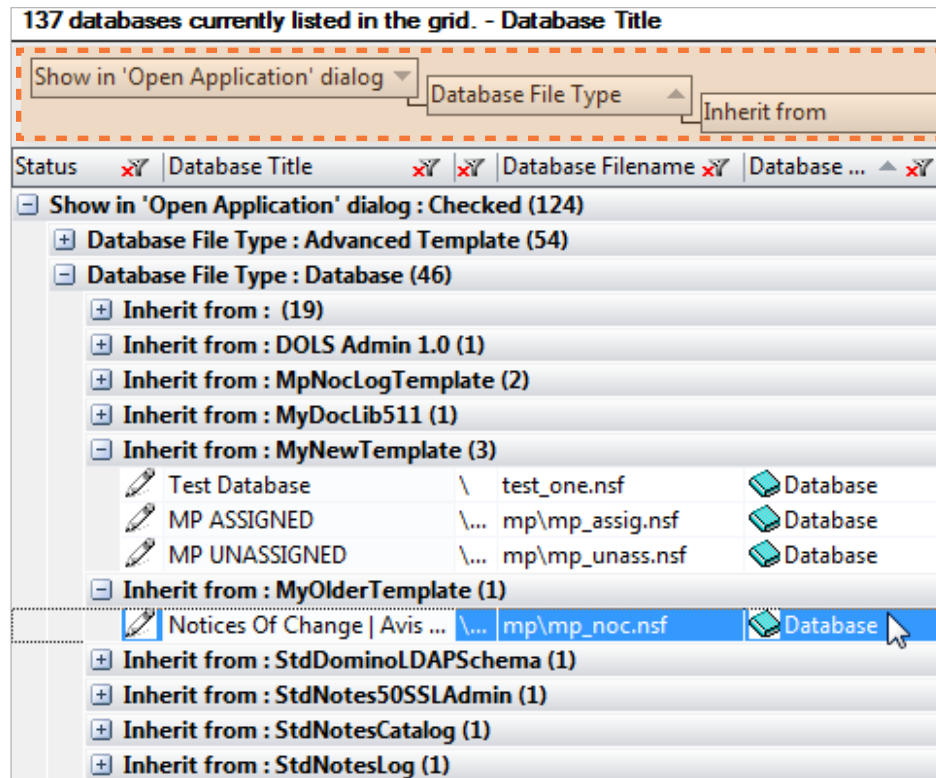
137 databases currently listed in the grid. - Database Title

Show in 'Open Application' dialog
Database File Type
Inherit from

| Status | Database Title | | Database Filename | Database ... |
|---|---|---|---|---|
| Show in 'Open Application' dialog : Checked (124) | | | | |
| Database File Type : Advanced Template (54) | | | | |
| Database File Type : Database (46) | | | | |
| Inherit from : (19) | | | | |
| Inherit from : DOLS Admin 1.0 (1) | | | | |
| Inherit from : MpNocLogTemplate (2) | | | | |
| Inherit from : MyDocLib511 (1) | | | | |
| Inherit from : MyNewTemplate (3) | | | | |
| | Test Database | \ | test_one.nsf | Database |
| | MP ASSIGNED | \... | mp\mp_assig.nsf | Database |
| | MP UNASSIGNED | \... | mp\mp_unass.nsf | Database |
| Inherit from : MyOlderTemplate (1) | | | | |
| | Notices Of Change \| Avis ... | \... | mp\mp_noc.nsf | Database |
| Inherit from : StdDominoLDAPSchema (1) | | | | |
| Inherit from : StdNotes50SSLAdmin (1) | | | | |
| Inherit from : StdNotesCatalog (1) | | | | |
| Inherit from : StdNotesLog (1) | | | | |